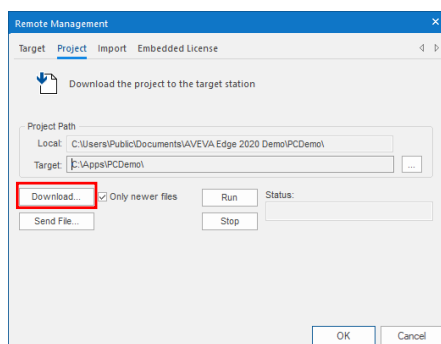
Remote Management

Target Project Import Embedded License

Download the project to the target station

Project Path
Local: C:\Users\Public\Documents\AVEVA Edge 2020 Demo\PCDemo\
Target: C:\Apps\PCDemo\ ...

Download... Only newer files Run Status:
Send File... Stop

OK Cancel